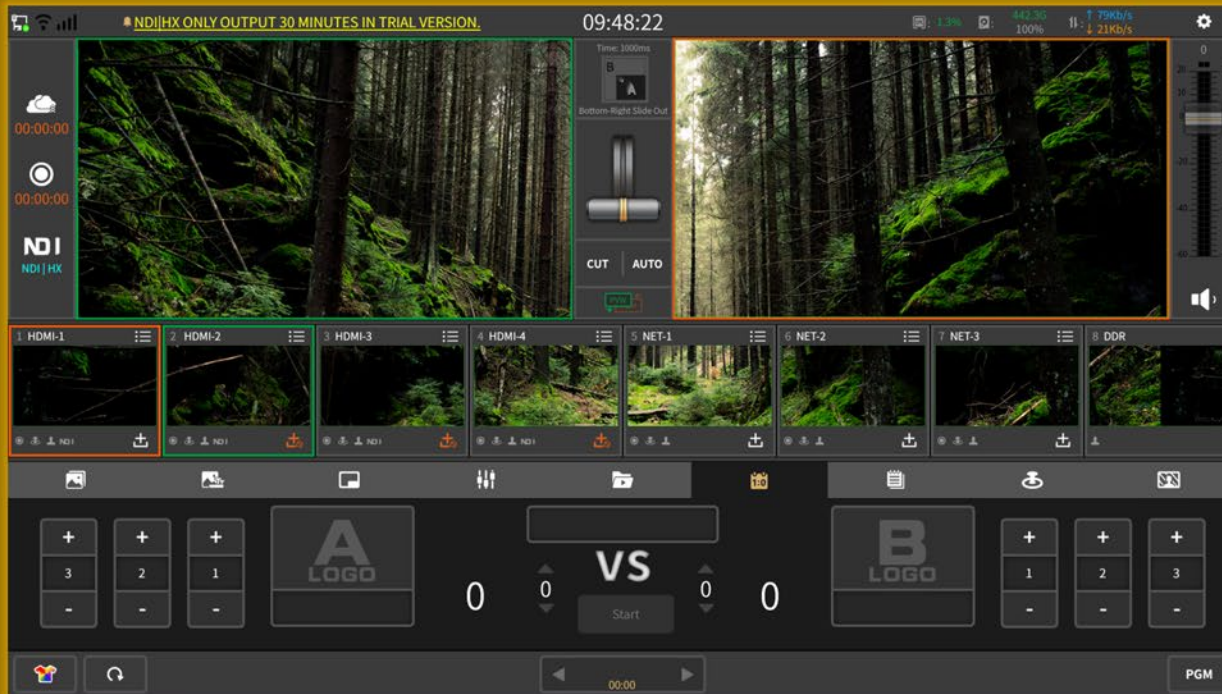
NDI|HX ONLY OUTPUT 30 MINUTES IN TRIAL VERSION.

09:48:22

1.3%

442.3G 100%

↑ 79Kb/s ↓ 21Kb/s

00:00:00

00:00:00

NDI

NDI | HX

Time: 1000ms

B

A

Bottom-Right Slide Out

CUT

AUTO

PVW

0

1 HDMI-1

2 HDMI-2

3 HDMI-3

4 HDMI-4

5 NET-1

6 NET-2

7 NET-3

8 DDR

NDI

NDI

NDI

NDI

1:0

+
3
-

+
2
-

+
1
-

A LOGO

0

0

VS

0

0

Start

B LOGO

+
1
-

+
2
-

+
3
-

00:00

PGM